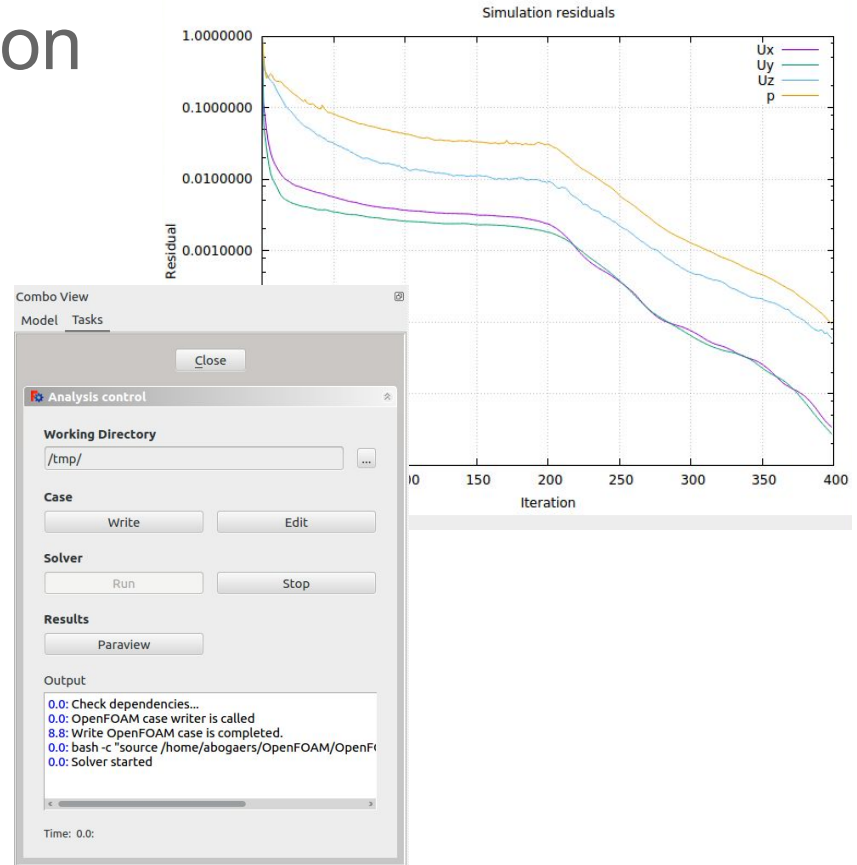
on

Simulation residuals

1.0000000
0.1000000
0.0100000
0.0010000

Residual

Ux
Uy
Uz
p

00
150
200
250
300
350
400

Iteration

Combo View

Model Tasks

Close

Analysis control

Working Directory

/tmp/

...

Case

Write

Edit

Solver

Run

Stop

Results

Paraview

Output

0.0: Check dependencies...
0.0: OpenFOAM case writer is called
8.8: Write OpenFOAM case is completed.
0.0: bash -c "source /home/abogaers/OpenFOAM/OpenF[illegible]
0.0: Solver started

Time: 0.0: